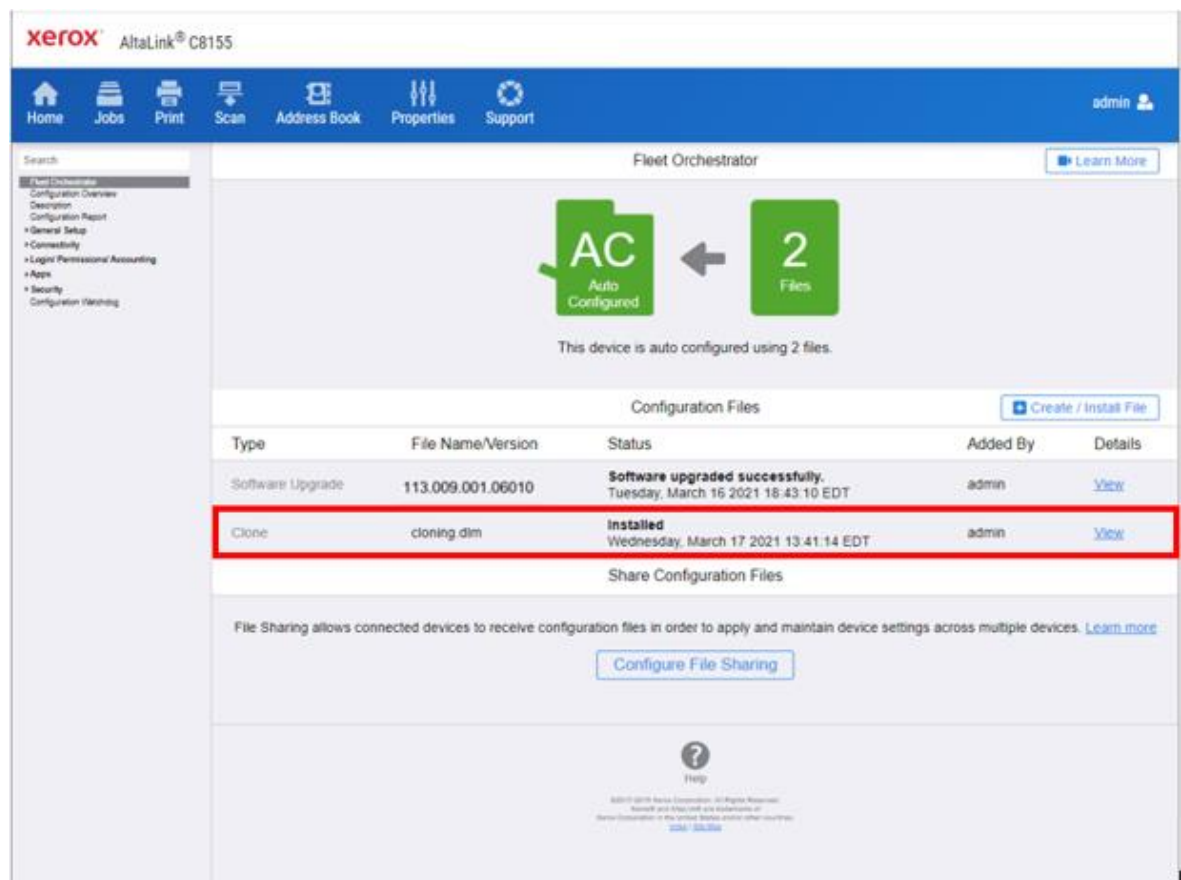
xerox AltaLink® C8155

Home Jobs Print Scan Address Book Properties Support admin

Search
Fleet Orchestrator
Configuration Overview
Description
Configuration Report
General Setup
Connectivity
Login/ Permissions/ Accounting
Apps
Security
Configuration Watchdog

Fleet Orchestrator
Learn More

AC
Auto Configured

2
Files

This device is auto configured using 2 files.

Configuration Files
Create / Install File

| Type | File Name/Version | Status | Added By | Details |
|---|---|---|---|---|
| Software Upgrade | 113.009.001.06010 | Software upgraded successfully. Tuesday, March 16 2021 18:43:10 EDT | admin | View |
| Clone | cloning.dlm | Installed Wednesday, March 17 2021 13:41:14 EDT | admin | View |

Share Configuration Files

File Sharing allows connected devices to receive configuration files in order to apply and maintain device settings across multiple devices. Learn more

Configure File Sharing

Help

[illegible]